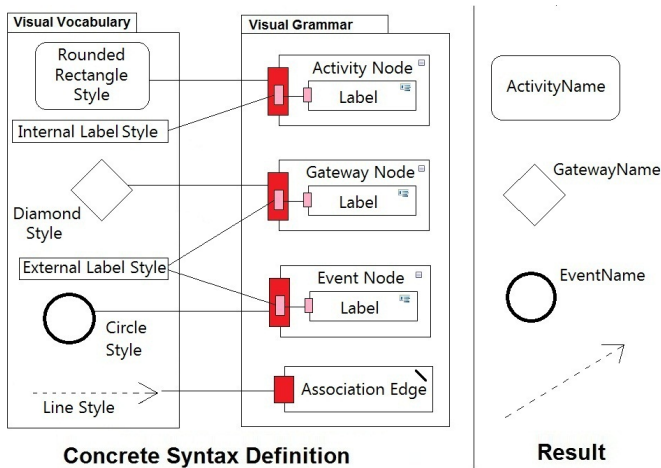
Visual Vocabulary

Rounded Rectangle Style

Internal Label Style

Diamond Style

External Label Style

Circle Style

Line Style

Visual Grammar

Activity Node

Label

Gateway Node

Label

Event Node

Label

Association Edge

ActivityName

GatewayName

EventName

Concrete Syntax Definition

Result